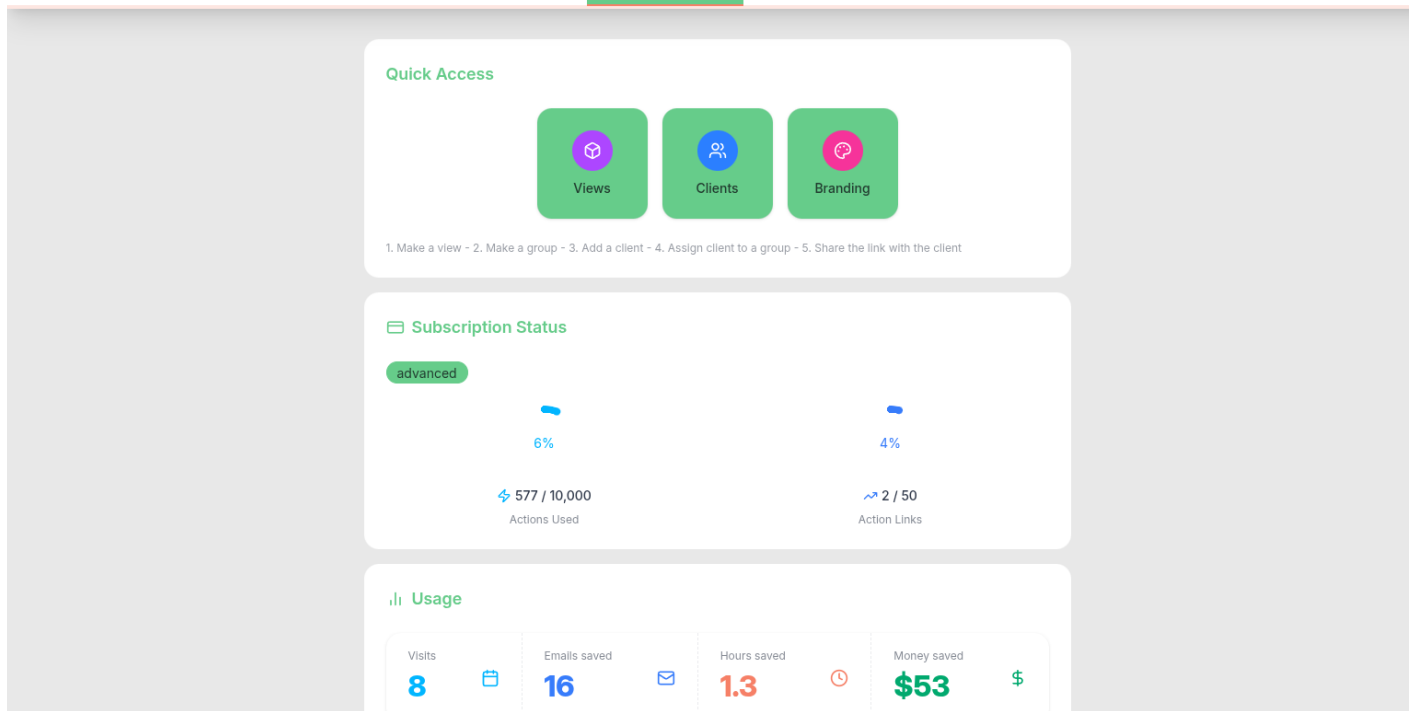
Quick Access

Views

Clients

Branding

1. Make a view - 2. Make a group - 3. Add a client - 4. Assign client to a group - 5. Share the link with the client

Subscription Status

advanced

6%

4%

577 / 10,000
Actions Used

2 / 50
Action Links

Usage

Visits
8

Emails saved
16

Hours saved
1.3

Money saved
$53

$